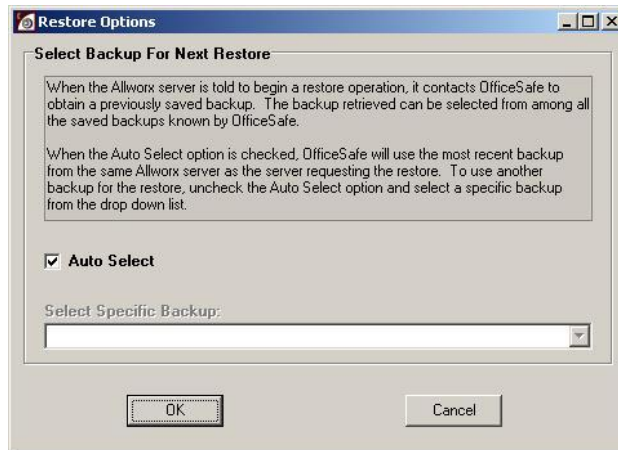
Restore Options

Select Backup For Next Restore

When the Allworx server is told to begin a restore operation, it contacts OfficeSafe to obtain a previously saved backup. The backup retrieved can be selected from among all the saved backups known by OfficeSafe.

When the Auto Select option is checked, OfficeSafe will use the most recent backup from the same Allworx server as the server requesting the restore. To use another backup for the restore, uncheck the Auto Select option and select a specific backup from the drop down list.

Auto Select

Select Specific Backup:

OK

Cancel